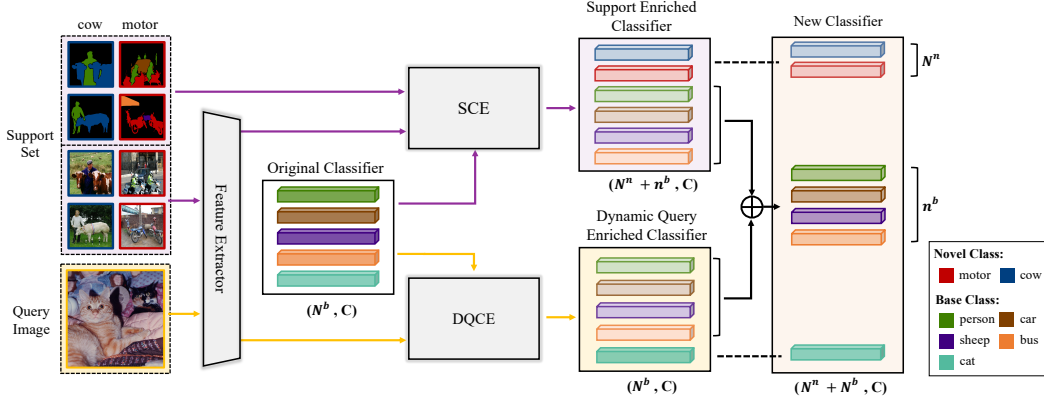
cow motor

Support Set

Query Image

Feature Extractor

Original Classifier

$(N^b, C)$

SCE

DQCE

Support Enriched Classifier

$(N^n + n^b, C)$

Dynamic Query Enriched Classifier

$(N^b, C)$

New Classifier

$N^n$

$n^b$

$(N^n + N^b, C)$

Novel Class:
motor cow

Base Class:
person car
sheep bus
cat